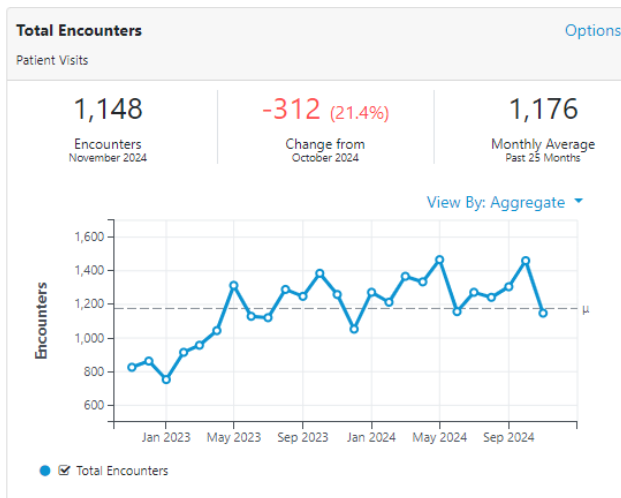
Total Encounters
Options
Patient Visits

1,148
Encounters
November 2024

-312 (21.4%)
Change from
October 2024

1,176
Monthly Average
Past 25 Months

View By: Aggregate

Encounters
1,600
1,400
1,200
1,000
800
600
μ
Jan 2023
May 2023
Sep 2023
Jan 2024
May 2024
Sep 2024

Total Encounters